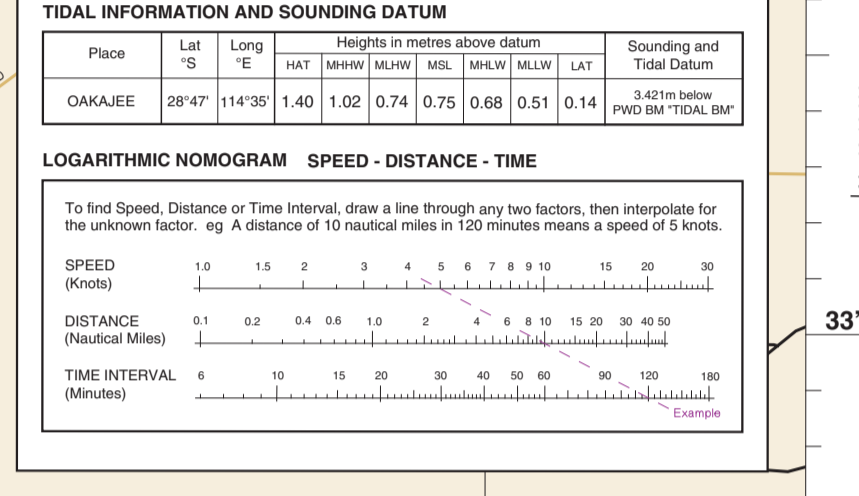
TIDAL INFORMATION AND SOUNDING DATUM

| Place | Lat °S | Long °E | HAT | MHHW | MLHW | MSL | MHLW | MLLW | LAT | Sounding and Tidal Datum |
|---|---|---|---|---|---|---|---|---|---|---|
| | | | Heights in metres above datum | | | | | | | |
| OAKAJEE | 28°47' | 114°35' | 1.40 | 1.02 | 0.74 | 0.75 | 0.68 | 0.51 | 0.14 | 3.421m below PWD BM "TIDAL BM" |

LOGARITHMIC NOMOGRAM SPEED - DISTANCE - TIME

To find Speed, Distance or Time Interval, draw a line through any two factors, then interpolate for the unknown factor. eg A distance of 10 nautical miles in 120 minutes means a speed of 5 knots.

SPEED (Knots) 1.0 1.5 2 3 4 5 6 7 8 9 10 15 20 30

DISTANCE (Nautical Miles) 0.1 0.2 0.4 0.6 1.0 2 4 6 8 10 15 20 30 40 50

TIME INTERVAL (Minutes) 6 10 15 20 30 40 50 60 90 120 180

Example

33'